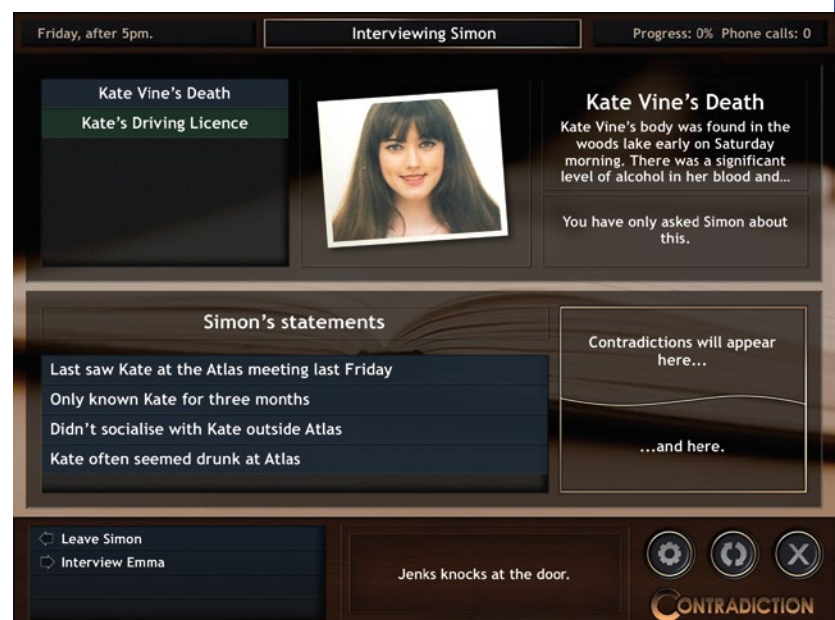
Friday, after 5pm.

Interviewing Simon

Progress: 0% Phone calls: 0

Kate Vine's Death

Kate's Driving Licence

Kate Vine's Death

Kate Vine's body was found in the woods lake early on Saturday morning. There was a significant level of alcohol in her blood and...

You have only asked Simon about this.

Simon's statements

Last saw Kate at the Atlas meeting last Friday

Only known Kate for three months

Didn't socialise with Kate outside Atlas

Kate often seemed drunk at Atlas

Contradictions will appear here...

...and here.

Leave Simon

Interview Emma

Jenks knocks at the door.

CONTRADICTION